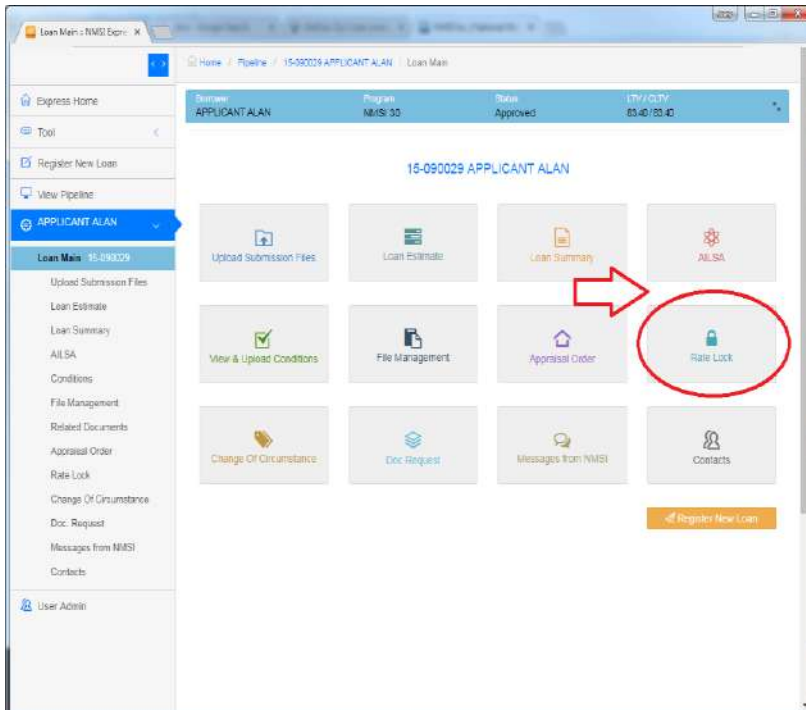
Loan Main :: NMSI Expre ×

Home / Pipeline / 15-090029 APPLICANT ALAN / Loan Main

Express Home
Tool
Register New Loan
View Pipeline
APPLICANT ALAN
Loan Main 15-090029
Upload Submission Files
Loan Estimate
Loan Summary
AILSA
Conditions
File Management
Related Documents
Appraisal Order
Rate Lock
Change Of Circumstance
Doc. Request
Messages from NMSI
Contacts
User Admin

| Borrower | Program | Status | LTV / CLTV |
|---|---|---|---|
| APPLICANT ALAN | NMSI 30 | Approved | 83.40 / 83.40 |

15-090029 APPLICANT ALAN

Upload Submission Files
Loan Estimate
Loan Summary
AILSA
View & Upload Conditions
File Management
Appraisal Order
Rate Lock
Change Of Circumstance
Doc Request
Messages from NMSI
Contacts

Register New Loan